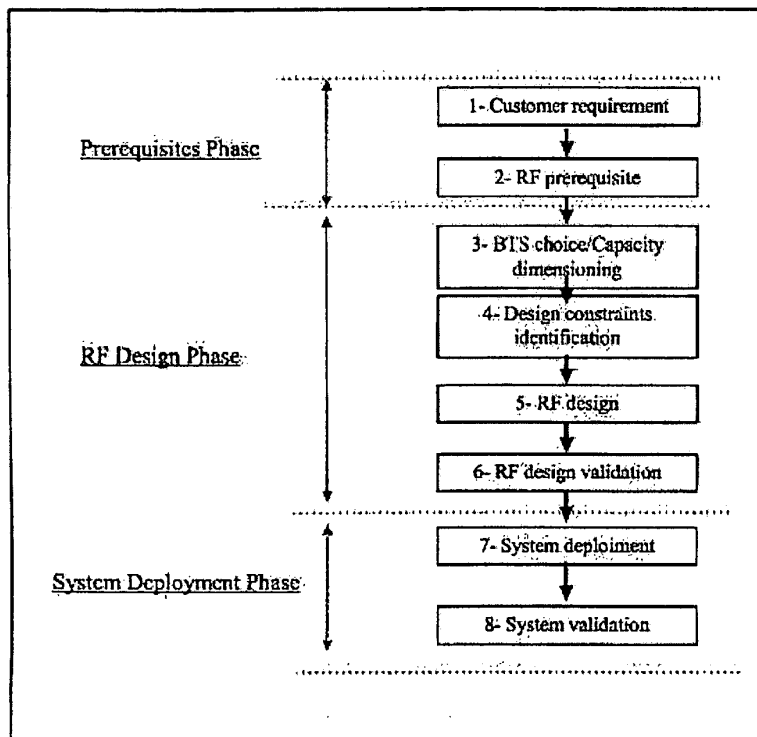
Prerequisites Phase

1- Customer requirement

2- RF prerequisite

RF Design Phase

3- BTS choice/Capacity dimensioning

4- Design constraints identification

5- RF design

6- RF design validation

System Deployment Phase

7- System deploiment

8- System validation